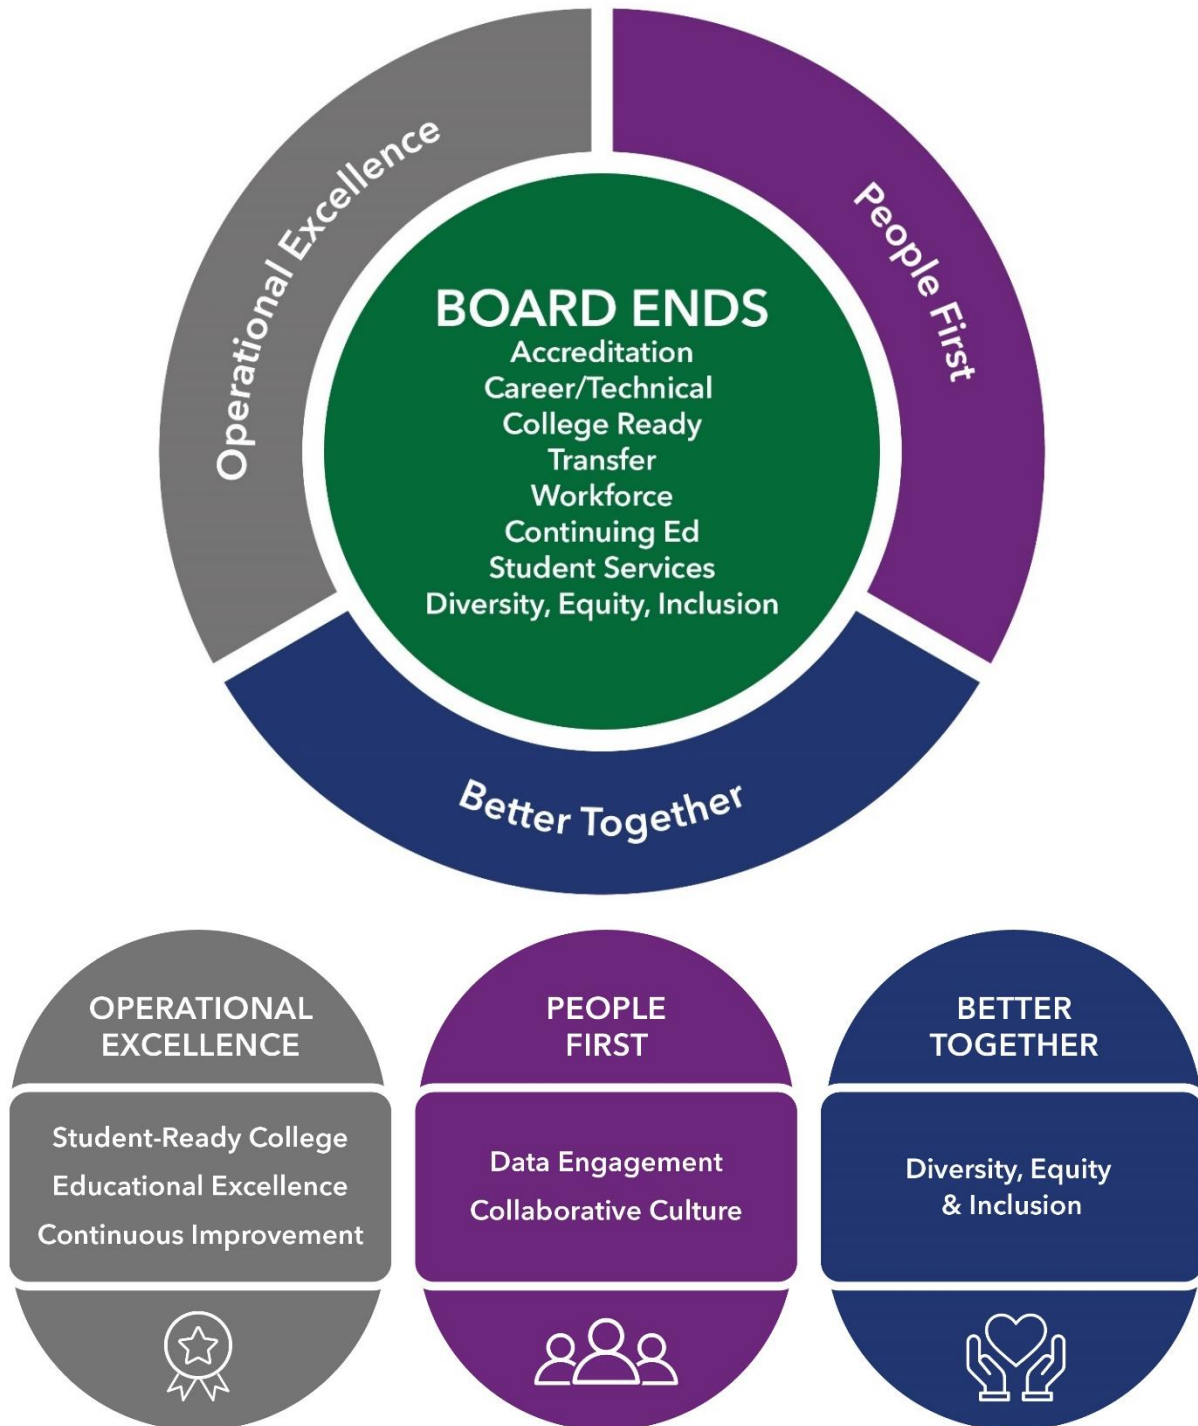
Operational Excellence

People First

BOARD ENDS
Accreditation
Career/Technical
College Ready
Transfer
Workforce
Continuing Ed
Student Services
Diversity, Equity, Inclusion

Better Together

OPERATIONAL EXCELLENCE

Student-Ready College
Educational Excellence
Continuous Improvement

PEOPLE FIRST

Data Engagement
Collaborative Culture

BETTER TOGETHER

Diversity, Equity & Inclusion